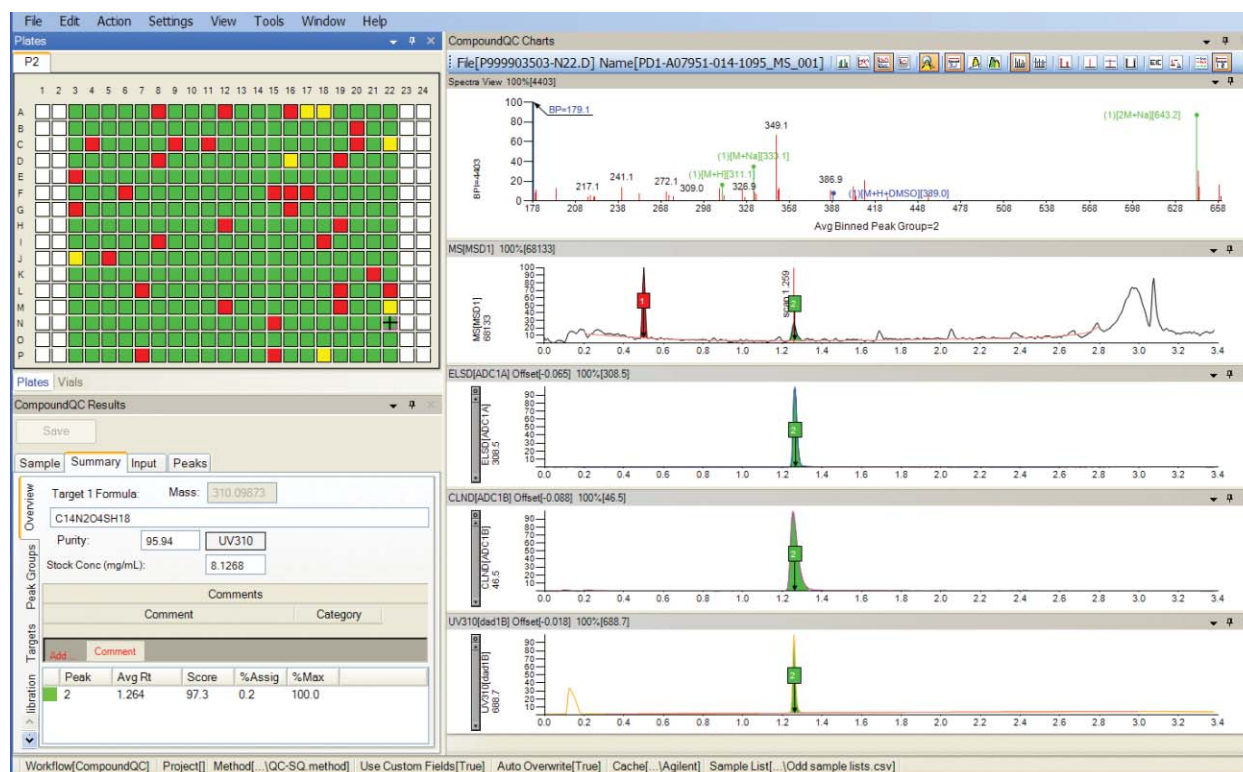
File Edit Action Settings View Tools Window Help

Plates

P2

1 2 3 4 5 6 7 8 9 10 11 12 13 14 15 16 17 18 19 20 21 22 23 24

A
B
C
D
E
F
G
H
I
J
K
L
M
N
O
P

Plates Vials

CompoundQC Results

Save

Sample Summary Input Peaks

Overview

Target 1 Formula: Mass: 310.09873

C14N2O4SH18

Purity: 95.94 UV310

Stock Conc (mg/mL): 8.1268

Peak Groups

Comments

Comment Category

Targets

Add... Comment

libration

| Peak | Avg Rt | Score | %Assig | %Max |
|---|---|---|---|---|
| 2 | 1.264 | 97.3 | 0.2 | 100.0 |

CompoundQC Charts

File[P999903503-N22.D] Name[PD1-A07951-014-1095_MS_001]

Spectra View 100%[4403]

BP=179.1

100
80
60
40
20
0

BPI=4403

349.1

(1)[2M+Na][643.2]

(1)[M+Na][333.1]

241.1

272.1

(1)[M+H][311.1]

217.1

309.0

326.9

386.9

(1)[M+H+DMSO][389.0]

178 208 238 268 298 328 358 388 418 448 478 508 538 568 598 628 658

Avg Binned Peak Group=2

MS[MSD1] 100%[68133]

MS[MSD1] 68133

1

2

scan 1.259

0.0 0.2 0.4 0.6 0.8 1.0 1.2 1.4 1.6 1.8 2.0 2.2 2.4 2.6 2.8 3.0 3.2 3.4

ELSD[ADC1A] Offset[-0.065] 100%[308.5]

ELSD[ADC1A] 308.5

90
80
70
60
50
40
30
20
10

2

0.0 0.2 0.4 0.6 0.8 1.0 1.2 1.4 1.6 1.8 2.0 2.2 2.4 2.6 2.8 3.0 3.2 3.4

CLND[ADC1B] Offset[-0.088] 100%[46.5]

CLND[ADC1B] 46.5

90
80
70
60
50
40
30
20
10

2

0.0 0.2 0.4 0.6 0.8 1.0 1.2 1.4 1.6 1.8 2.0 2.2 2.4 2.6 2.8 3.0 3.2 3.4

UV310[dad1B] Offset[-0.018] 100%[688.7]

UV310[dad1B] 688.7

90
80
70
60
50
40
30
20
10

2

0.0 0.2 0.4 0.6 0.8 1.0 1.2 1.4 1.6 1.8 2.0 2.2 2.4 2.6 2.8 3.0 3.2 3.4

Workflow[CompoundQC] Project[] Method[...\QC-SQ.method] Use Custom Fields[True] Auto Overwrite[True] Cache[...\Agilent] Sample List[...\Odd sample lists.csv]